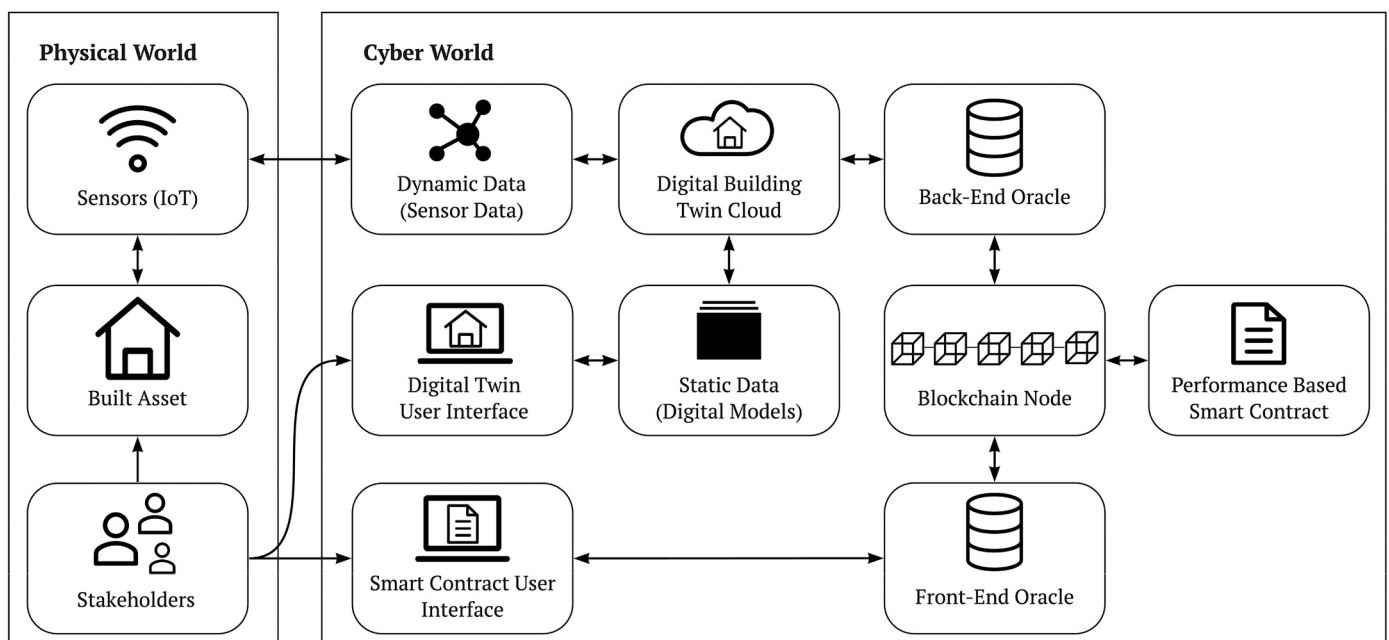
Physical World

Sensors (IoT)

Built Asset

Stakeholders

Cyber World

Dynamic Data (Sensor Data)

Digital Building Twin Cloud

Back-End Oracle

Digital Twin User Interface

Static Data (Digital Models)

Blockchain Node

Performance Based Smart Contract

Smart Contract User Interface

Front-End Oracle